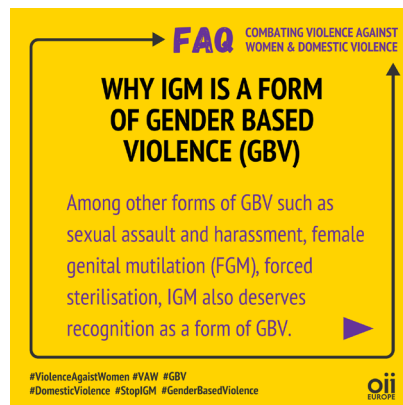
FAQ COMBATING VIOLENCE AGAINST WOMEN & DOMESTIC VIOLENCE

WHY IGM IS A FORM OF GENDER BASED VIOLENCE (GBV)

Among other forms of GBV such as sexual assault and harassment, female genital mutilation (FGM), forced sterilisation, IGM also deserves recognition as a form of GBV.

#ViolenceAgaistWomen #VAW #GBV
#DomesticViolence #StopIGM #GenderBasedViolence

oii EUROPE